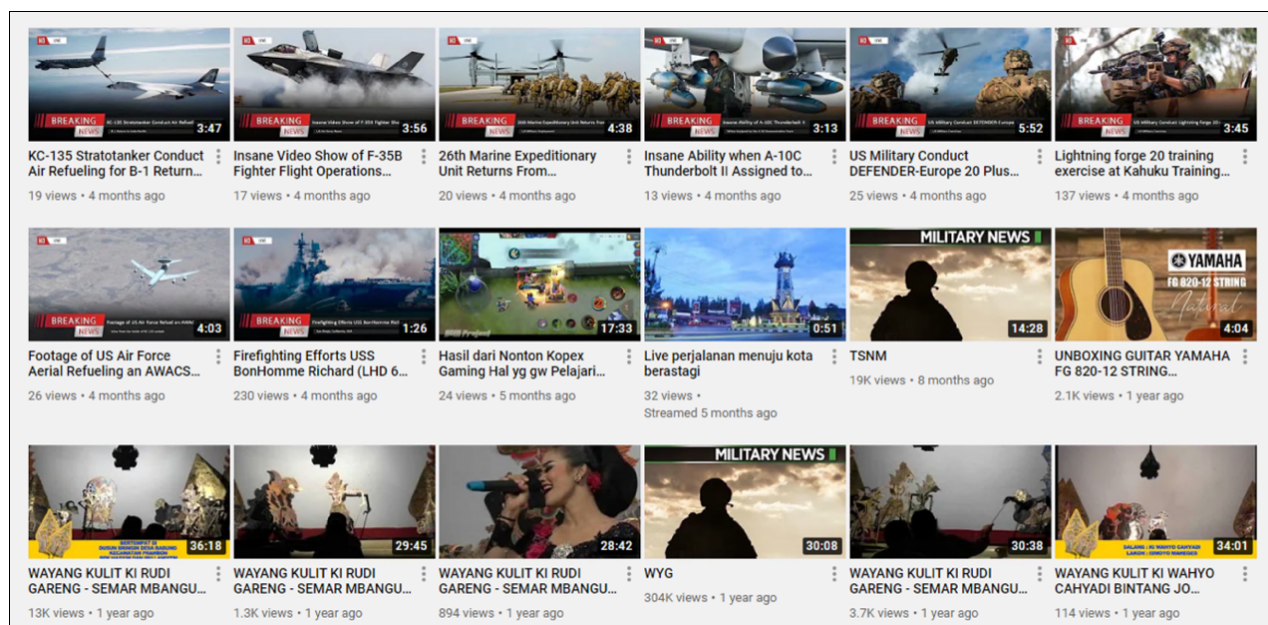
BREAKING NEWS 3:47
KC-135 Stratotanker Conduct Air Refueling for B-1 Return...
19 views • 4 months ago

BREAKING NEWS 3:56
Insane Video Show of F-35B Fighter Flight Operations...
17 views • 4 months ago

BREAKING NEWS 4:38
26th Marine Expeditionary Unit Returns From...
20 views • 4 months ago

BREAKING NEWS 3:13
Insane Ability when A-10C Thunderbolt II Assigned to...
13 views • 4 months ago

BREAKING NEWS 5:52
US Military Conduct DEFENDER-Europe 20 Plus...
25 views • 4 months ago

BREAKING NEWS 3:45
Lightning forge 20 training exercise at Kahuku Training...
137 views • 4 months ago

BREAKING NEWS 4:03
Footage of US Air Force Aerial Refueling an AWACS...
26 views • 4 months ago

BREAKING NEWS 1:26
Firefighting Efforts USS BonHomme Richard (LHD 6...
230 views • 4 months ago

17:33
Hasil dari Nonton Kopex Gaming Hal yg gw Pelajari...
24 views • 5 months ago

0:51
Live perjalanan menuju kota berastagi
32 views •
Streamed 5 months ago

MILITARY NEWS 14:28
TSNM
19K views • 8 months ago

YAMAHA FG 820-12 STRING Natural 4:04
UNBOXING GUITAR YAMAHA FG 820-12 STRING...
2.1K views • 1 year ago

36:18
WAYANG KULIT KI RUDI GARENG - SEMAR MBANGU...
13K views • 1 year ago

29:45
WAYANG KULIT KI RUDI GARENG - SEMAR MBANGU...
1.3K views • 1 year ago

28:42
WAYANG KULIT KI RUDI GARENG - SEMAR MBANGU...
894 views • 1 year ago

MILITARY NEWS 30:08
WYG
304K views • 1 year ago

30:38
WAYANG KULIT KI RUDI GARENG - SEMAR MBANGU...
3.7K views • 1 year ago

34:01
WAYANG KULIT KI WAHYO CAHYADI BINTANG JO...
114 views • 1 year ago